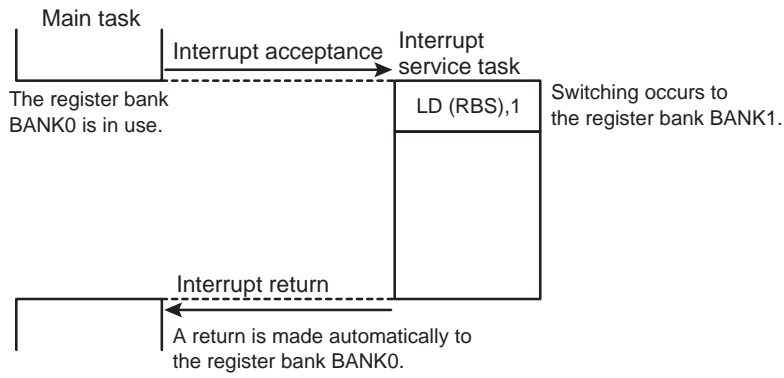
Main task

Interrupt acceptance

Interrupt service task

The register bank BANK0 is in use.

LD (RBS),1

Switching occurs to the register bank BANK1.

Interrupt return

A return is made automatically to the register bank BANK0.